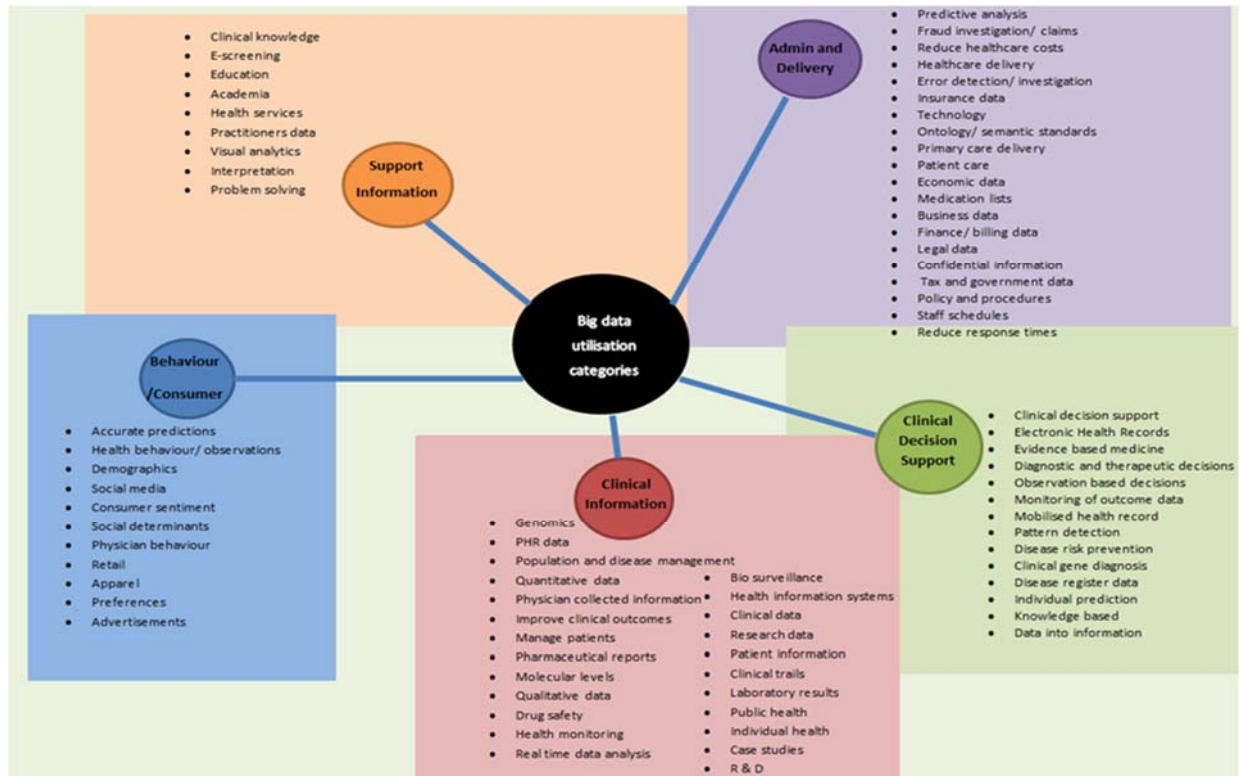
- Clinical knowledge
- E-screening
- Education
- Academia
- Health services
- Practitioners data
- Visual analytics
- Interpretation
- Problem solving

Support Information

Admin and Delivery

- Predictive analysis
- Fraud investigation/ claims
- Reduce healthcare costs
- Healthcare delivery
- Error detection/ investigation
- Insurance data
- Technology
- Ontology/ semantic standards
- Primary care delivery
- Patient care
- Economic data
- Medication lists
- Business data
- Finance/ billing data
- Legal data
- Confidential information
- Tax and government data
- Policy and procedures
- Staff schedules
- Reduce response times

Big data utilisation categories

Behaviour /Consumer

- Accurate predictions
- Health behaviour/ observations
- Demographics
- Social media
- Consumer sentiment
- Social determinants
- Physician behaviour
- Retail
- Apparel
- Preferences
- Advertisements

Clinical Information

- Genomics
- PHR data
- Population and disease management
- Quantitative data
- Physician collected information
- Improve clinical outcomes
- Manage patients
- Pharmaceutical reports
- Molecular levels
- Qualitative data
- Drug safety
- Health monitoring
- Real time data analysis

- Bio surveillance
- Health information systems
- Clinical data
- Research data
- Patient information
- Clinical trails
- Laboratory results
- Public health
- Individual health
- Case studies
- R & D

Clinical Decision Support

- Clinical decision support
- Electronic Health Records
- Evidence based medicine
- Diagnostic and therapeutic decisions
- Observation based decisions
- Monitoring of outcome data
- Mobilised health record
- Pattern detection
- Disease risk prevention
- Clinical gene diagnosis
- Disease register data
- Individual prediction
- Knowledge based
- Data into information